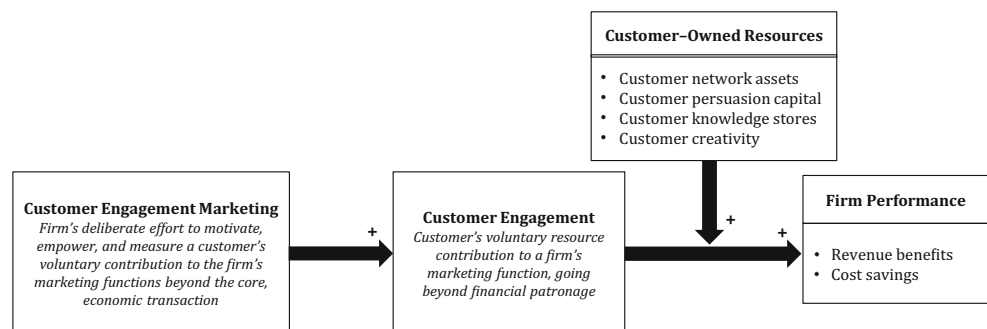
Customer–Owned Resources

- Customer network assets
- Customer persuasion capital
- Customer knowledge stores
- Customer creativity

Customer Engagement Marketing
Firm's deliberate effort to motivate, empower, and measure a customer's voluntary contribution to the firm's marketing functions beyond the core, economic transaction

+

Customer Engagement
Customer's voluntary resource contribution to a firm's marketing function, going beyond financial patronage

+

+

Firm Performance

- Revenue benefits
- Cost savings